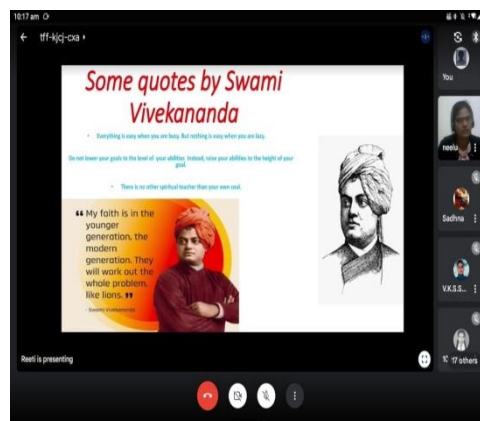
10:17 am

tff-kjcj-cxa

Some quotes by Swami Vivekananda

• Everything is easy when you are busy. But nothing is easy when you are lazy.

Do not lower your goals to the level of your abilities. Instead, raise your abilities to the height of your goal.

• There is no other spiritual teacher than your own soul.

❝ My faith is in the younger generation, the modern generation. They will work out the whole problem, like lions. ❞

- Swami Vivekananda

You

neelu

Sadhna

V.K.S.S...

17 others

Reeti is presenting